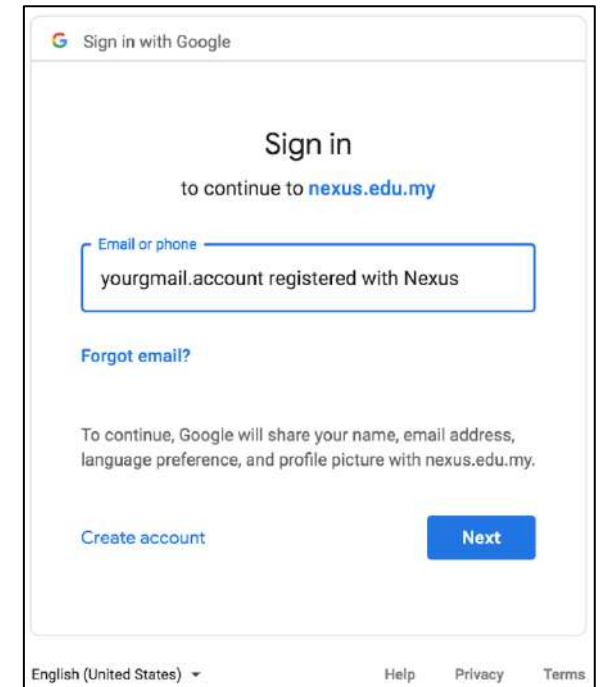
G Sign in with Google

Sign in

to continue to nexus.edu.my

Email or phone

yourgmail.account registered with Nexus

Forgot email?

To continue, Google will share your name, email address, language preference, and profile picture with nexus.edu.my.

Create account

Next

English (United States)

Help

Privacy

Terms